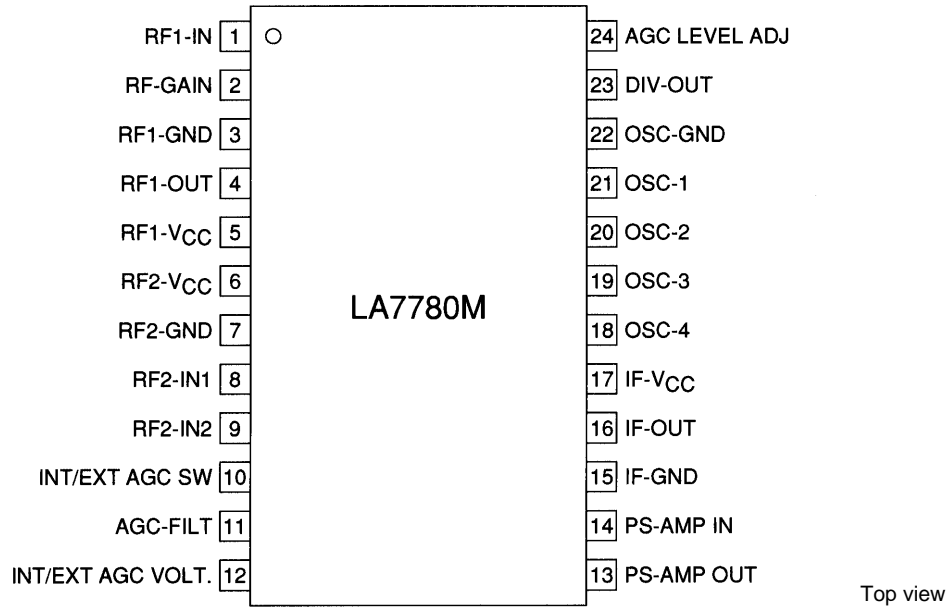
RF1-IN 1
RF-GAIN 2
RF1-GND 3
RF1-OUT 4
RF1-$V_{CC}$ 5
RF2-$V_{CC}$ 6
RF2-GND 7
RF2-IN1 8
RF2-IN2 9
INT/EXT AGC SW 10
AGC-FILT 11
INT/EXT AGC VOLT. 12

LA7780M

24 AGC LEVEL ADJ
23 DIV-OUT
22 OSC-GND
21 OSC-1
20 OSC-2
19 OSC-3
18 OSC-4
17 IF-$V_{CC}$
16 IF-OUT
15 IF-GND
14 PS-AMP IN
13 PS-AMP OUT

Top view